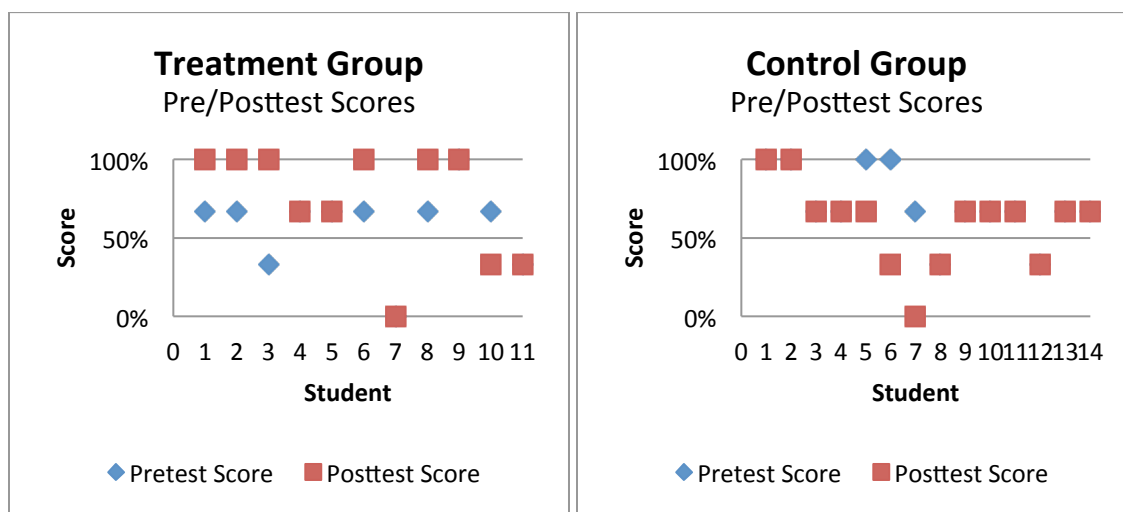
Treatment Group
Pre/Posttest Scores

100%
50%
0%
Score
0 1 2 3 4 5 6 7 8 9 10 11
Student

Pretest Score   Posttest Score

Control Group
Pre/Posttest Scores

100%
50%
0%
Score
0 1 2 3 4 5 6 7 8 9 10 11 12 13 14
Student

Pretest Score   Posttest Score